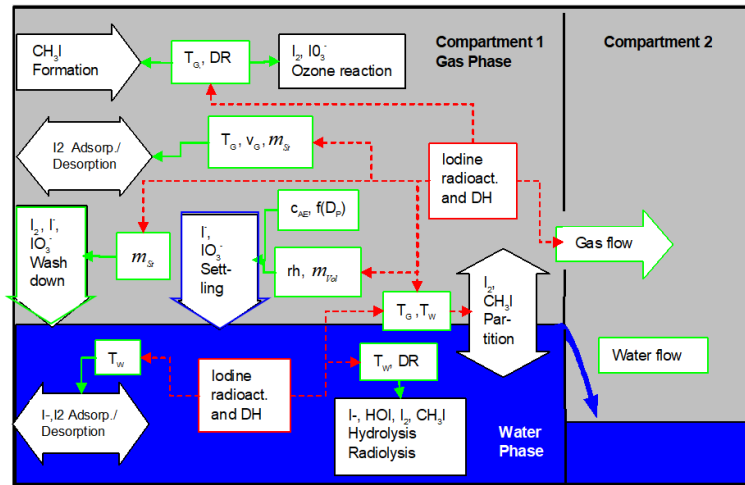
Compartment 1
Gas Phase

Compartment 2

$CH_3I$ Formation

$T_G$, DR

$I_2$, $IO_3^-$ Ozone reaction

I2 Adsorp./ Desorption

$T_G$, $v_G$, $m_{Sr}$

Iodine radioact. and DH

$c_{AE}$, $f(D_P)$

$I_2$, $I^-$, $IO_3^-$ Wash down

$m_{Sr}$

$I^-$, $IO_3^-$ Settling

rh, $m_{Vol}$

Gas flow

$T_G$, $T_W$

$I_2$, $CH_3I$ Partition

$T_W$

Water flow

Iodine radioact. and DH

$T_W$, DR

I-,I2 Adsorp./ Desorption

I-, HOI, $I_2$, $CH_3I$ Hydrolysis Radiolysis

Water Phase